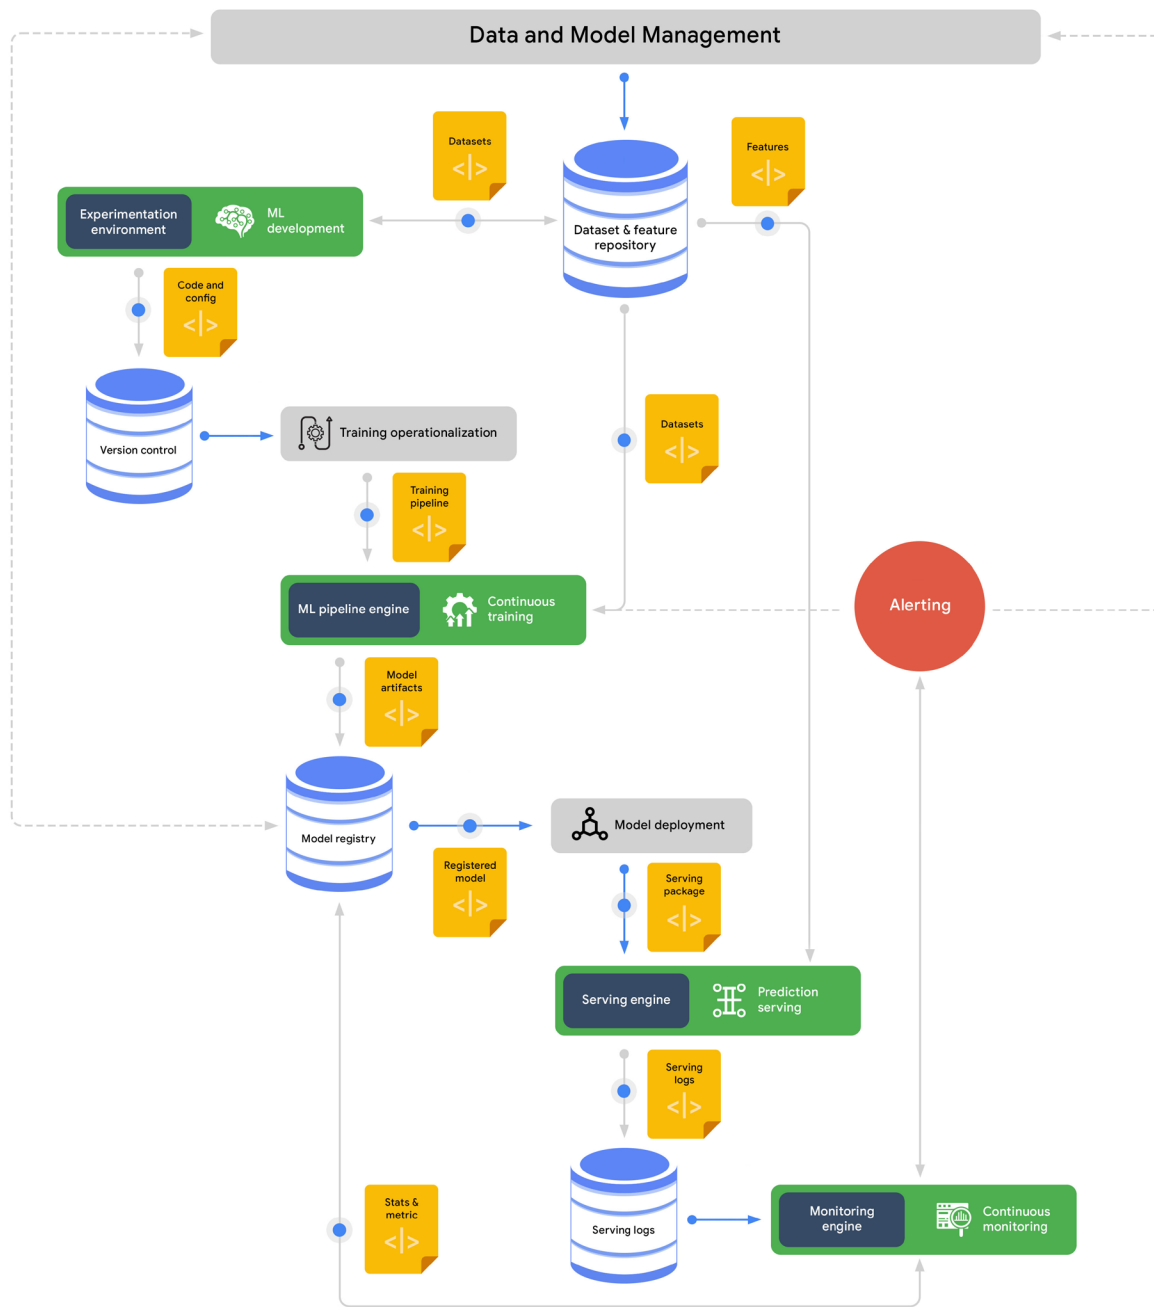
Data and Model Management

Datasets
</>

Features
</>

Experimentation environment

ML development

Dataset & feature repository

Code and config
</>

Version control

Training operationalization

Datasets
</>

Training pipeline
</>

ML pipeline engine

Continuous training

Alerting

Model artifacts
</>

Model registry

Model deployment

Registered model
</>

Serving package
</>

Serving engine

Prediction serving

Serving logs
</>

Stats & metric
</>

Serving logs

Monitoring engine

Continuous monitoring